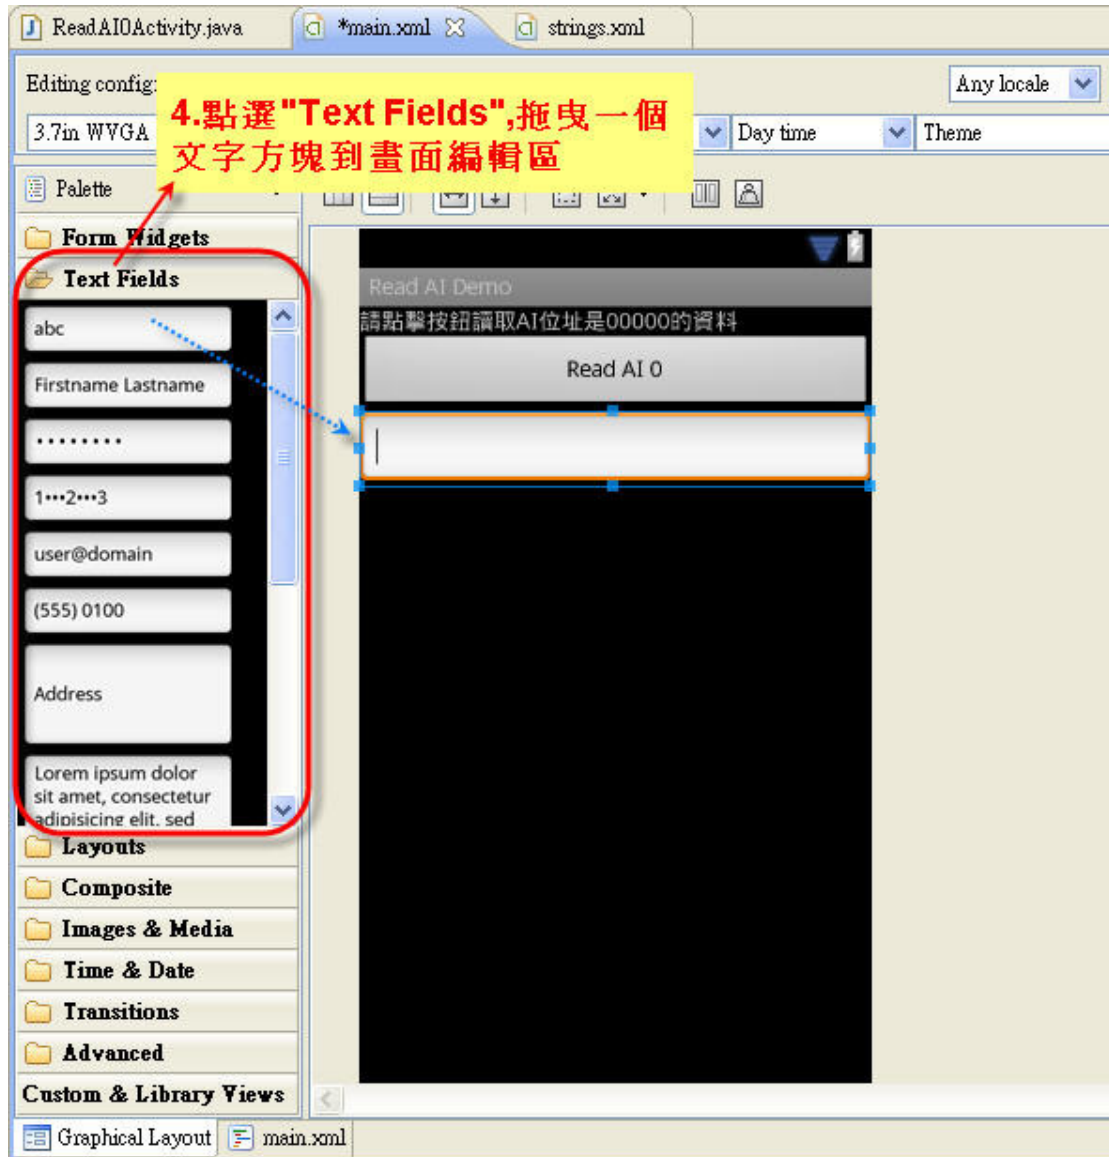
ReadAI0Activity.java | *main.xml | strings.xml

Editing config:

4.點選"Text Fields",拖曳一個文字方塊到畫面編輯區

Any locale

3.7in WVGA

Day time

Theme

Palette

Form Widgets

Text Fields

abc

Firstname Lastname

•••••••••

1•••2•••3

user@domain

(555) 0100

Address

Lorem ipsum dolor sit amet, consectetur adipisicing elit, sed

Layouts

Composite

Images & Media

Time & Date

Transitions

Advanced

Custom & Library Views

Read AI Demo

請點擊按鈕讀取AI位址是00000的資料

Read AI 0

Graphical Layout | main.xml